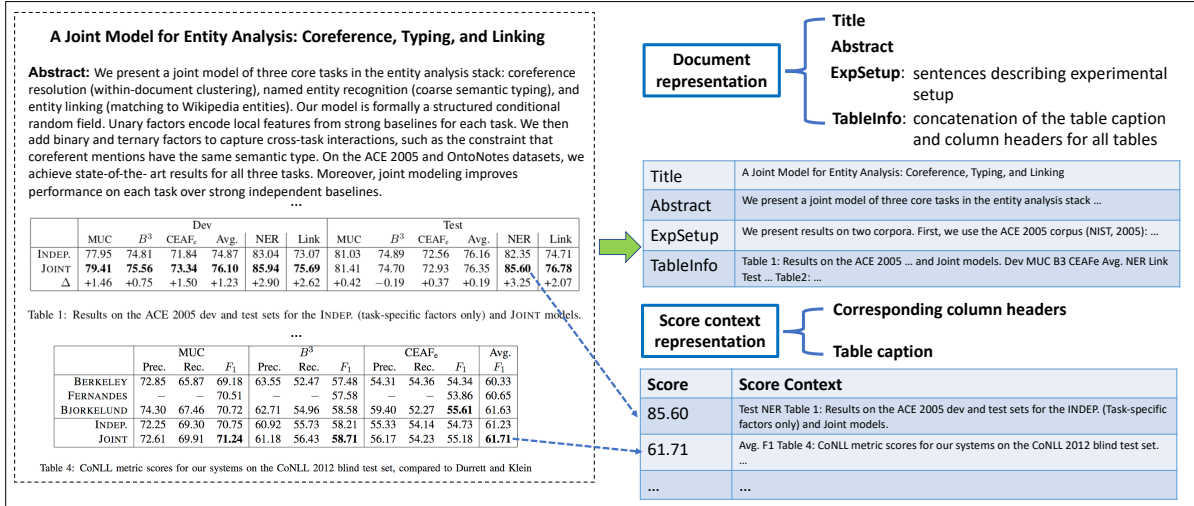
A Joint Model for Entity Analysis: Coreference, Typing, and Linking

**Abstract:** We present a joint model of three core tasks in the entity analysis stack: coreference resolution (within-document clustering), named entity recognition (coarse semantic typing), and entity linking (matching to Wikipedia entities). Our model is formally a structured conditional random field. Unary factors encode local features from strong baselines for each task. We then add binary and ternary factors to capture cross-task interactions, such as the constraint that coreferent mentions have the same semantic type. On the ACE 2005 and OntoNotes datasets, we achieve state-of-the- art results for all three tasks. Moreover, joint modeling improves performance on each task over strong independent baselines.

...

| | Dev | | | | | | Test | | | | | |
|---|---|---|---|---|---|---|---|---|---|---|---|---|
| | MUC | $B^3$ | CEAF$_e$ | Avg. | NER | Link | MUC | $B^3$ | CEAF$_e$ | Avg. | NER | Link |
| INDEP. | 77.95 | 74.81 | 71.84 | 74.87 | 83.04 | 73.07 | 81.03 | 74.89 | 72.56 | 76.16 | 82.35 | 74.71 |
| JOINT | **79.41** | **75.56** | **73.34** | **76.10** | **85.94** | **75.69** | 81.41 | 74.70 | 72.93 | 76.35 | **85.60** | **76.78** |
| $\Delta$ | +1.46 | +0.75 | +1.50 | +1.23 | +2.90 | +2.62 | +0.42 | −0.19 | +0.37 | +0.19 | +3.25 | +2.07 |

Table 1: Results on the ACE 2005 dev and test sets for the INDEP. (task-specific factors only) and JOINT models.

...

| | MUC | | | $B^3$ | | | CEAF$_e$ | | | Avg. |
|---|---|---|---|---|---|---|---|---|---|---|
| | Prec. | Rec. | $F_1$ | Prec. | Rec. | $F_1$ | Prec. | Rec. | $F_1$ | $F_1$ |
| BERKELEY | 72.85 | 65.87 | 69.18 | 63.55 | 52.47 | 57.48 | 54.31 | 54.36 | 54.34 | 60.33 |
| FERNANDES | – | – | 70.51 | – | – | 57.58 | – | – | 53.86 | 60.65 |
| BJORKELUND | 74.30 | 67.46 | 70.72 | 62.71 | 54.96 | 58.58 | 59.40 | 52.27 | **55.61** | 61.63 |
| INDEP. | 72.25 | 69.30 | 70.75 | 60.92 | 55.73 | 58.21 | 55.33 | 54.14 | 54.73 | 61.23 |
| JOINT | 72.61 | 69.91 | **71.24** | 61.18 | 56.43 | **58.71** | 56.17 | 54.23 | 55.18 | **61.71** |

Table 4: CoNLL metric scores for our systems on the CoNLL 2012 blind test set, compared to Durrett and Klein

Document representation
Title
Abstract
ExpSetup: sentences describing experimental setup
TableInfo: concatenation of the table caption and column headers for all tables

| Title | A Joint Model for Entity Analysis: Coreference, Typing, and Linking |
|---|---|
| Abstract | We present a joint model of three core tasks in the entity analysis stack … |
| ExpSetup | We present results on two corpora. First, we use the ACE 2005 corpus (NIST, 2005): … |
| TableInfo | Table 1: Results on the ACE 2005 … and Joint models. Dev MUC B3 CEAFe Avg. NER Link Test … Table2: … |

Score context representation
Corresponding column headers
Table caption

| Score | Score Context |
|---|---|
| 85.60 | Test NER Table 1: Results on the ACE 2005 dev and test sets for the INDEP. (Task-specific factors only) and Joint models. |
| 61.71 | Avg. F1 Table 4: CoNLL metric scores for our systems on the CoNLL 2012 blind test set. … |
| … | … |